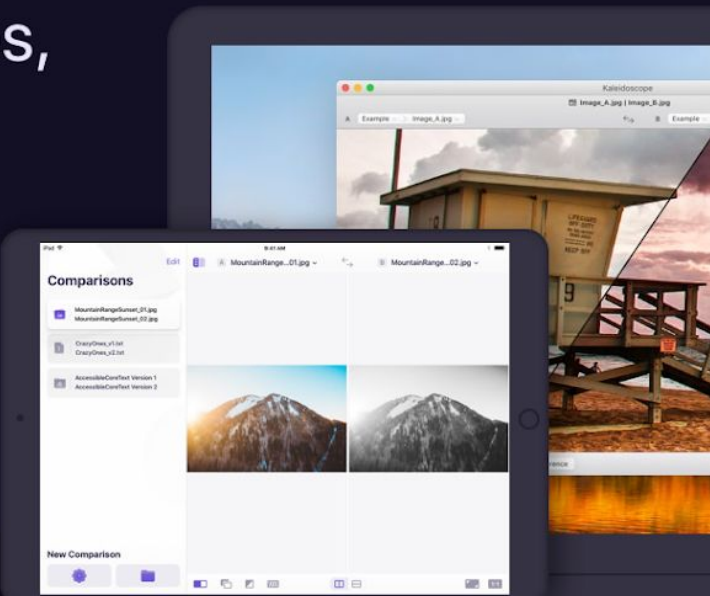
s,

Kaleidoscope

Image_A.jpg | Image_B.jpg

A Example Image_A.jpg

B Example

LIFEGUARD

9

iPad

9:41 AM

Edit

Comparisons

MountainRangeSunset_01.jpg
MountainRangeSunset_02.jpg

CrazyOnes_v1.txt
CrazyOnes_v2.txt

AccessibleCoreText Version 1
AccessibleCoreText Version 2

A MountainRange...01.jpg

B MountainRange...02.jpg

New Comparison